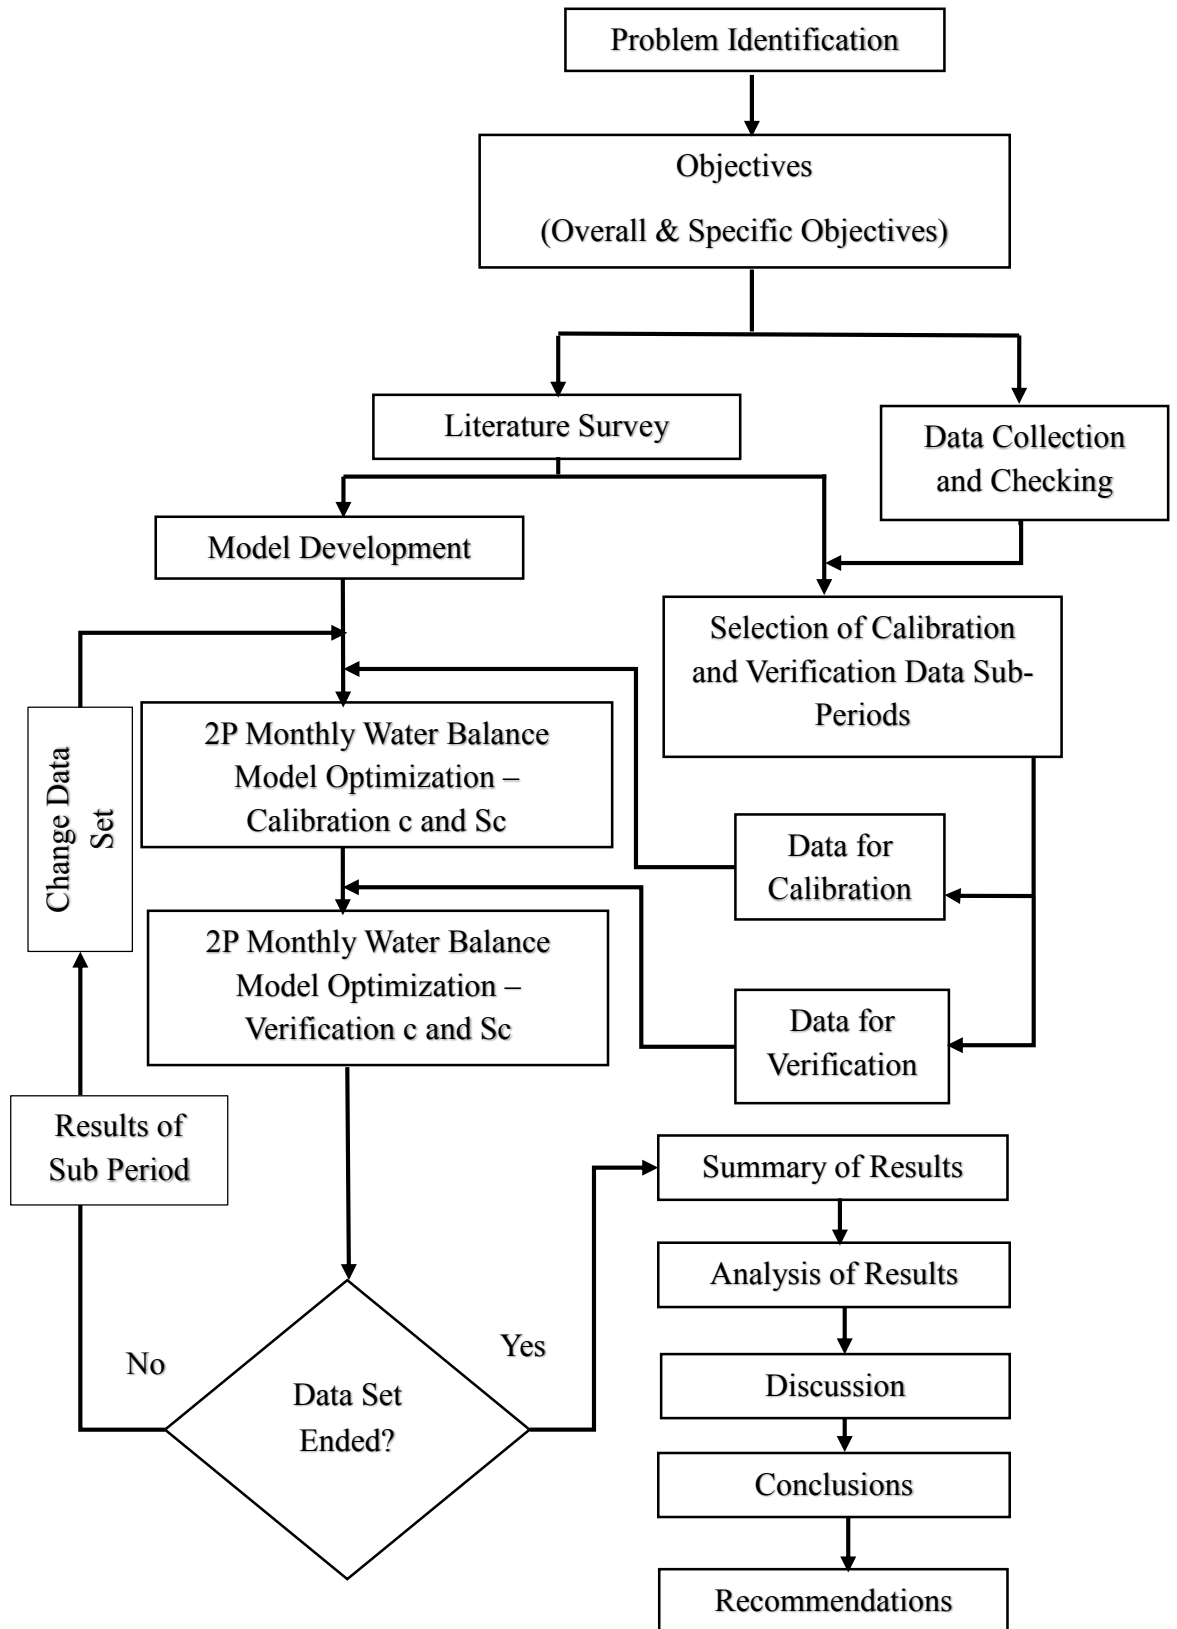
Problem Identification

Objectives

(Overall & Specific Objectives)

Literature Survey

Data Collection and Checking

Model Development

Selection of Calibration and Verification Data Sub-Periods

Change Data Set

2P Monthly Water Balance Model Optimization – Calibration c and Sc

Data for Calibration

2P Monthly Water Balance Model Optimization – Verification c and Sc

Data for Verification

Results of Sub Period

Summary of Results

Analysis of Results

No

Yes

Data Set Ended?

Discussion

Conclusions

Recommendations